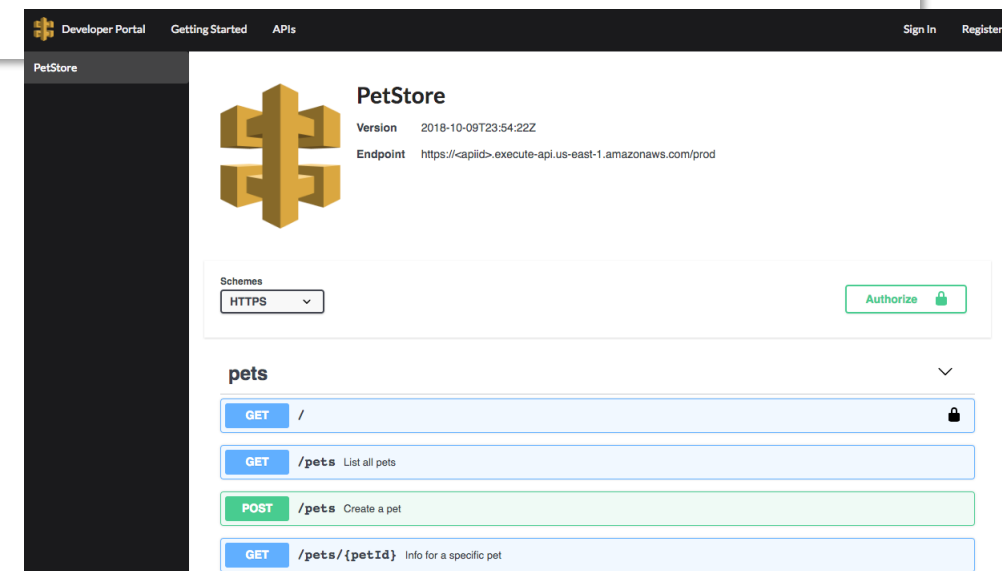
Developer Portal Getting Started APIs Sign In Register

PetStore

PetStore

Version 2018-10-09T23:54:22Z

Endpoint https://<apiid>.execute-api.us-east-1.amazonaws.com/prod

Schemes
HTTPS

Authorize

pets

GET /

GET /pets List all pets

POST /pets Create a pet

GET /pets/{petId} Info for a specific pet